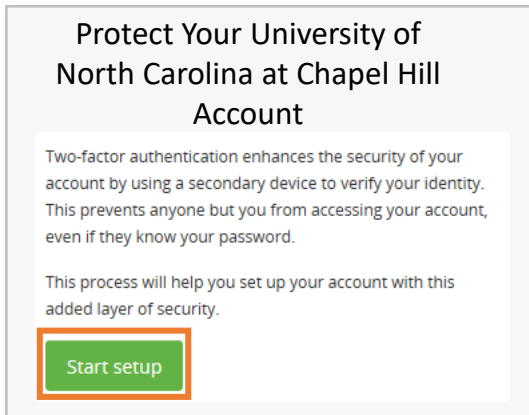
Protect Your University of North Carolina at Chapel Hill Account

Two-factor authentication enhances the security of your account by using a secondary device to verify your identity. This prevents anyone but you from accessing your account, even if they know your password.

This process will help you set up your account with this added layer of security.

Start setup